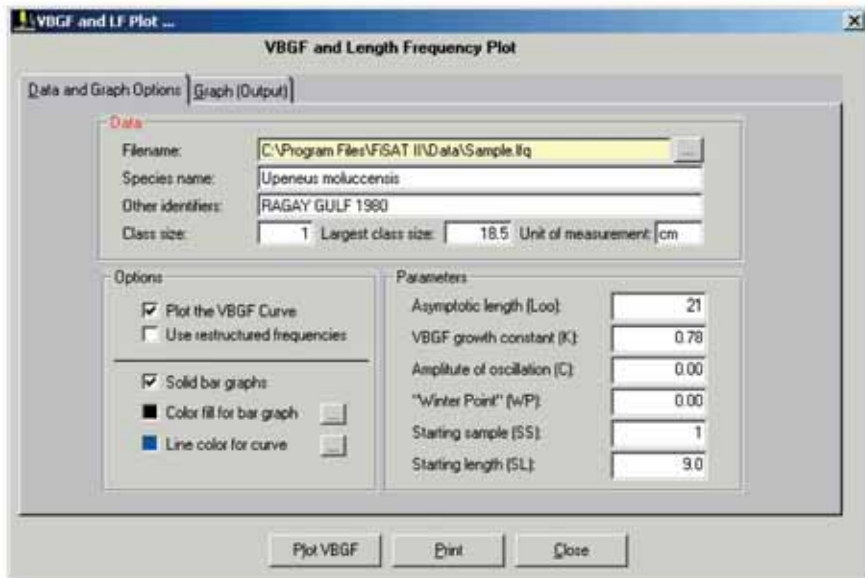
VBGF and LF Plot ...

VBGF and Length Frequency Plot

Data and Graph Options | Graph (Output)

Data

Filename: C:\Program Files\FiSAT II\Data\Sample.lfq ...

Species name: Upeneus moluccensis

Other identifiers: RAGAY GULF 1980

Class size: 1 Largest class size: 18.5 Unit of measurement: cm

Options

☑ Plot the VBGF Curve

☐ Use restructured frequencies

☑ Solid bar graphs

Color fill for bar graph ...

Line color for curve ...

Parameters

Asymptotic length (Loo): 21

VBGF growth constant (K): 0.78

Amplitude of oscillation (C): 0.00

"Winter Point" (WP): 0.00

Starting sample (SS): 1

Starting length (SL): 9.0

Plot VBGF | Print | Close